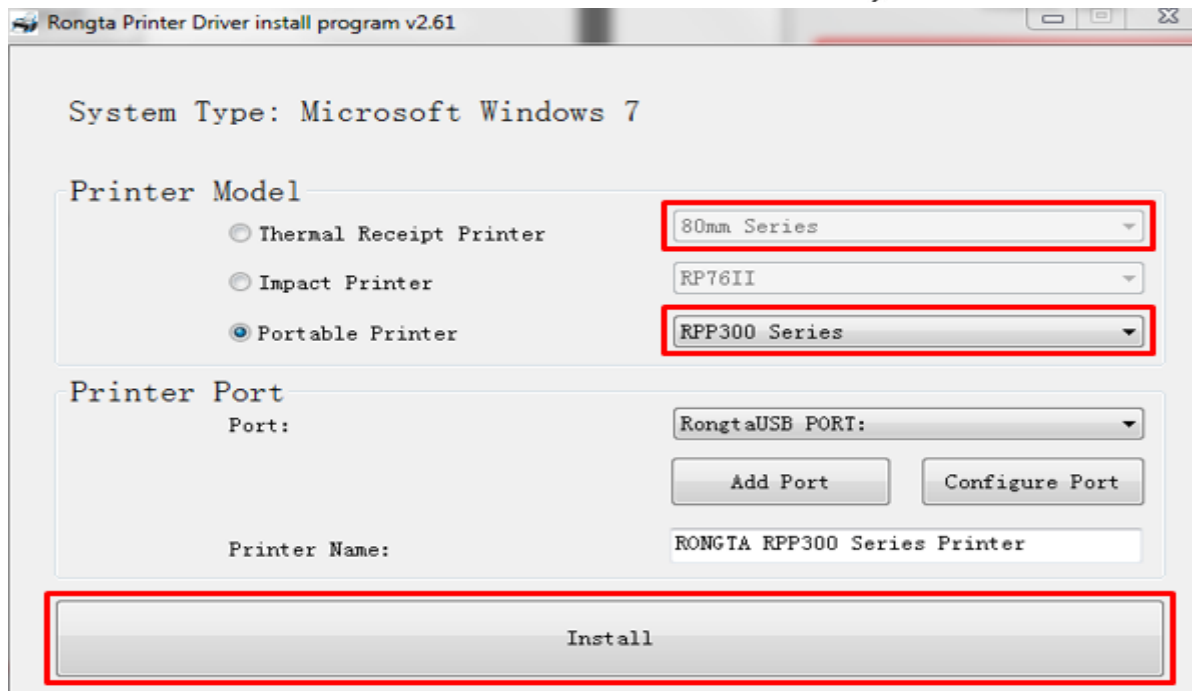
Rongta Printer Driver install program v2.61

System Type: Microsoft Windows 7

Printer Model

Thermal Receipt Printer
80mm Series

Impact Printer
RP76II

Portable Printer
RPP300 Series

Printer Port

Port:
RongtaUSB PORT:

Add Port
Configure Port

Printer Name:
RONGTA RPP300 Series Printer

Install